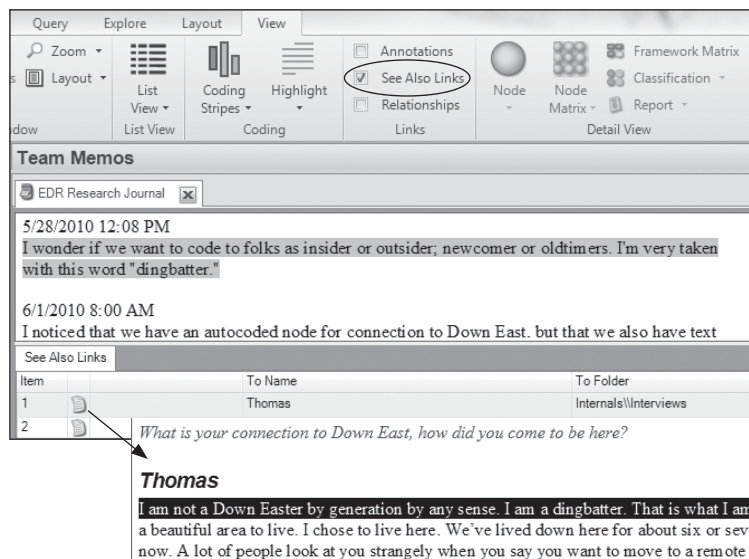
Query Explore Layout View

Zoom ▾
Layout ▾
List View ▾
List View
Coding Stripes ▾
Highlight ▾
Coding
Annotations
See Also Links
Relationships
Links
Node
Node Matrix ▾
Framework Matrix
Classification ▾
Report ▾
Detail View
dow

Team Memos

EDR Research Journal

5/28/2010 12:08 PM
I wonder if we want to code to folks as insider or outsider; newcomer or oldtimers. I'm very taken with this word "dingbatter."

6/1/2010 8:00 AM
I noticed that we have an autocoded node for connection to Down East. but that we also have text

See Also Links

| Item | | To Name | To Folder |
|---|---|---|---|
| 1 | | Thomas | Internals\\Interviews |
| 2 | | | |

What is your connection to Down East, how did you come to be here?

Thomas

I am not a Down Easter by generation by any sense. I am a dingbatter. That is what I am a beautiful area to live. I chose to live here. We've lived down here for about six or sev now. A lot of people look at you strangely when you say you want to move to a remote